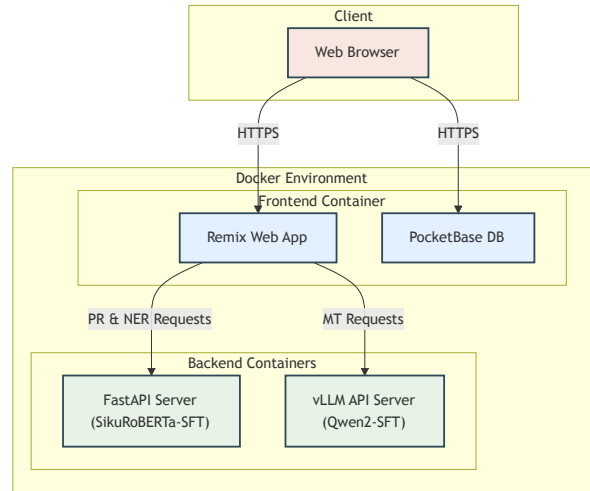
Client

Web Browser

HTTPS

HTTPS

Docker Environment

Frontend Container

Remix Web App

PocketBase DB

PR & NER Requests

MT Requests

Backend Containers

FastAPI Server (SikuRoBERTa-SFT)

vLLM API Server (Qwen2-SFT)